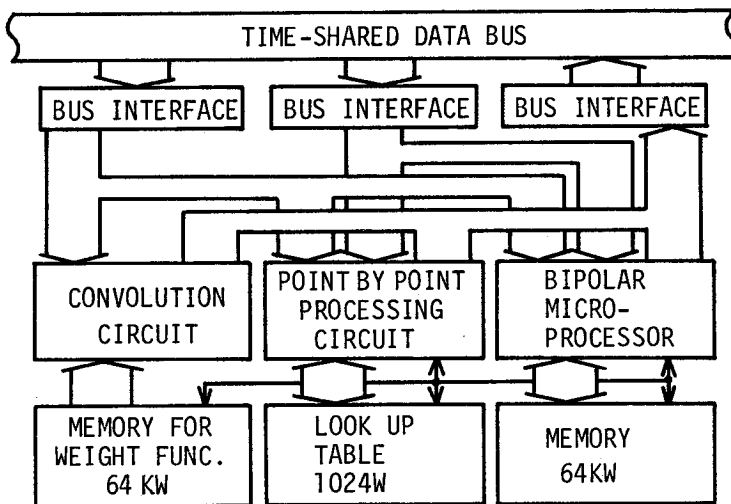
TIME-SHARED DATA BUS

BUS INTERFACE

BUS INTERFACE

BUS INTERFACE

CONVOLUTION CIRCUIT

POINT BY POINT PROCESSING CIRCUIT

BIPOLAR MICRO-PROCESSOR

MEMORY FOR WEIGHT FUNC. 64 KW

LOOK UP TABLE 1024W

MEMORY 64KW